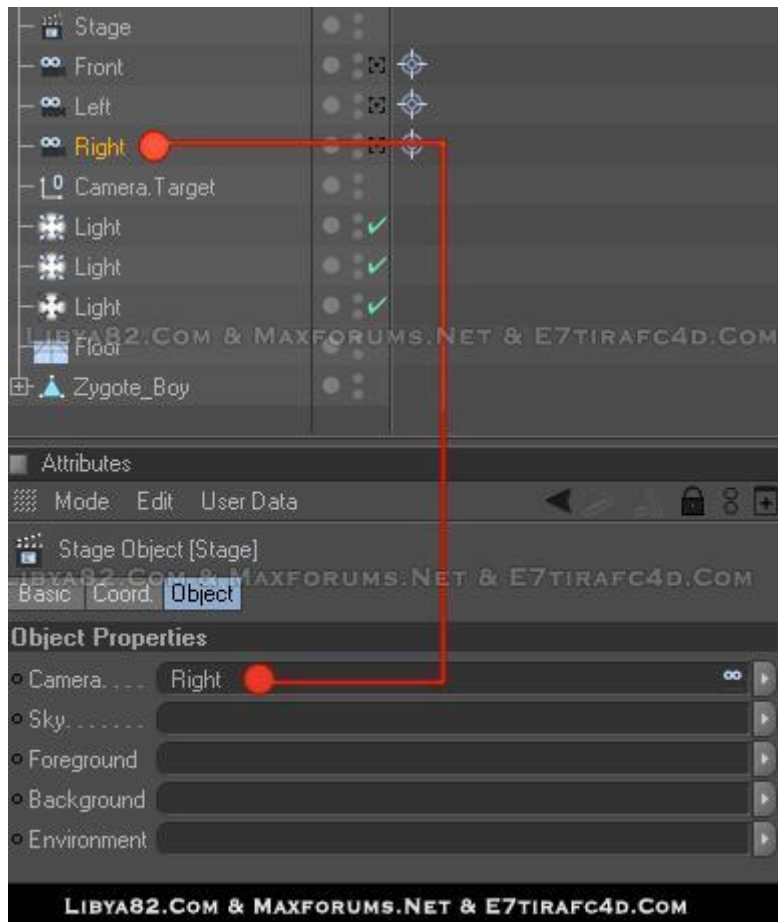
Stage
Front
Left
Right
Camera.Target
Light
Light
Light
LIBYA82.COM & MAXFORUMS.NET & E7TIRAFC4D.COM
Floor
Zygote_Boy

Attributes
Mode Edit User Data
Stage Object [Stage]
LIBYA82.COM & MAXFORUMS.NET & E7TIRAFC4D.COM
Basic Coord. Object
Object Properties
Camera. . . . Right
Sky. . . . . . .
Foreground
Background
Environment

LIBYA82.COM & MAXFORUMS.NET & E7TIRAFC4D.COM